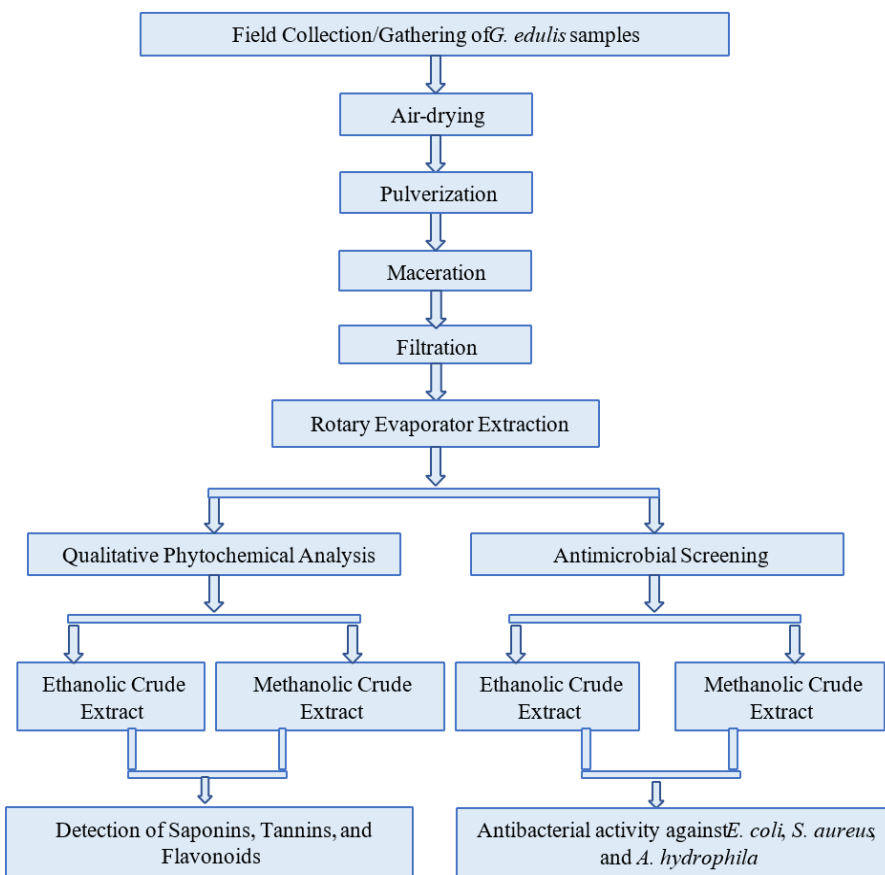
Field Collection/Gathering ofG. edulis samples

Air-drying

Pulverization

Maceration

Filtration

Rotary Evaporator Extraction

Qualitative Phytochemical Analysis

Antimicrobial Screening

Ethanolic Crude Extract

Methanolic Crude Extract

Ethanolic Crude Extract

Methanolic Crude Extract

Detection of Saponins, Tannins, and Flavonoids

Antibacterial activity againstE. coli, S. aureus, and A. hydrophila